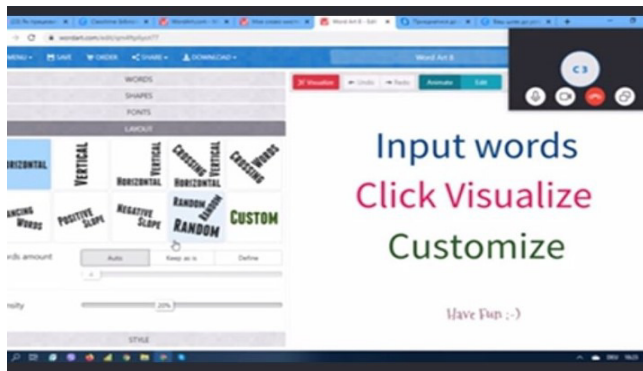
wordart.com/edit/

MENU SAVE ORDER SHARE DOWNLOAD

Word Art 8

WORDS
SHAPES
FONTS
LAYOUT

Visualize Undo Redo Animate Edit

C3

HORIZONTAL VERTICAL VERTICAL HORIZONTAL CROSSING HORIZONTAL CROSSING WORDS

DANCING WORDS POSITIVE SLOPE NEGATIVE SLOPE RANDOM RANDOM CUSTOM

ords amount Auto Keep as is Define

nsity 20%

STYLE

Input words
Click Visualize
Customize

Have Fun ;-)